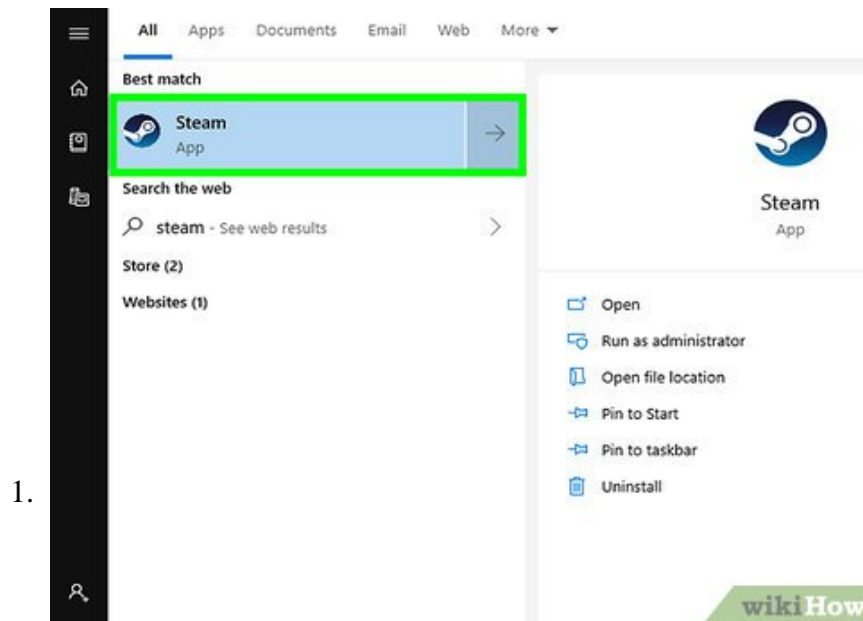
1.

All Apps Documents Email Web More

Best match

Steam
App

Search the web

steam - See web results

Store (2)

Websites (1)

Steam
App

Open

Run as administrator

Open file location

Pin to Start

Pin to taskbar

Uninstall

wikiHow